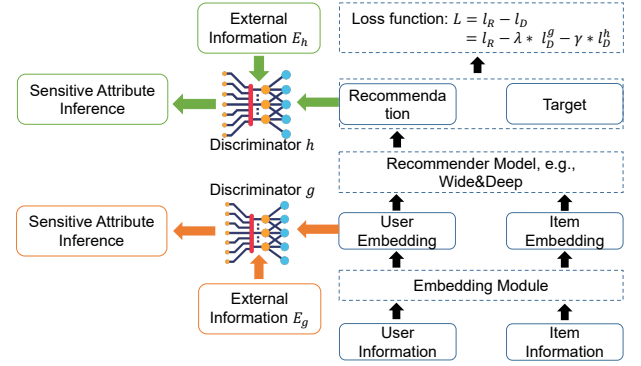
External Information $E_h$

Loss function: $L = l_R - l_D$
$= l_R - \lambda * l_D^g - \gamma * l_D^h$

Sensitive Attribute Inference

Recommendation

Target

Discriminator $h$

Recommender Model, e.g., Wide&Deep

Discriminator $g$

Sensitive Attribute Inference

User Embedding

Item Embedding

Embedding Module

External Information $E_g$

User Information

Item Information